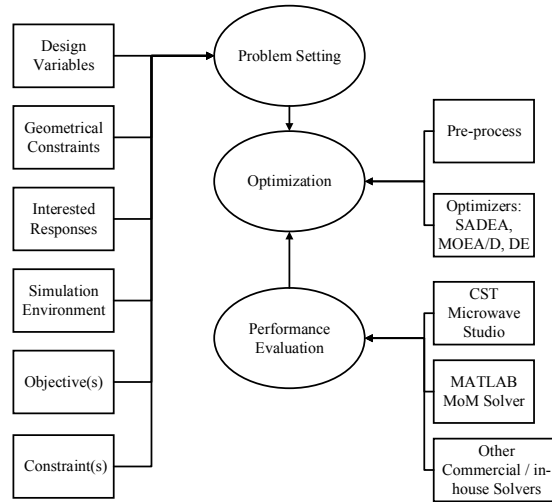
Design Variables

Geometrical Constraints

Interested Responses

Simulation Environment

Objective(s)

Constraint(s)

Problem Setting

Optimization

Performance Evaluation

Pre-process

Optimizers: SADEA, MOEA/D, DE

CST Microwave Studio

MATLAB MoM Solver

Other Commercial / in-house Solvers